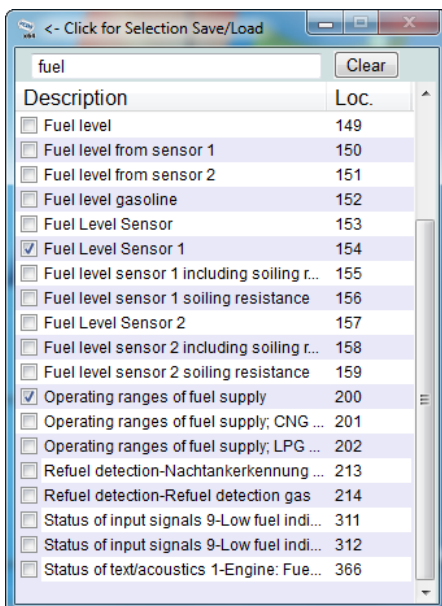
<- Click for Selection Save/Load

fuel

Clear

| Description | Loc. |
|---|---|
| Fuel level | 149 |
| Fuel level from sensor 1 | 150 |
| Fuel level from sensor 2 | 151 |
| Fuel level gasoline | 152 |
| Fuel Level Sensor | 153 |
| Fuel Level Sensor 1 | 154 |
| Fuel level sensor 1 including soiling r... | 155 |
| Fuel level sensor 1 soiling resistance | 156 |
| Fuel Level Sensor 2 | 157 |
| Fuel level sensor 2 including soiling r... | 158 |
| Fuel level sensor 2 soiling resistance | 159 |
| Operating ranges of fuel supply | 200 |
| Operating ranges of fuel supply; CNG ... | 201 |
| Operating ranges of fuel supply; LPG ... | 202 |
| Refuel detection-Nachtankerkennung ... | 213 |
| Refuel detection-Refuel detection gas | 214 |
| Status of input signals 9-Low fuel indi... | 311 |
| Status of input signals 9-Low fuel indi... | 312 |
| Status of text/acoustics 1-Engine: Fue... | 366 |